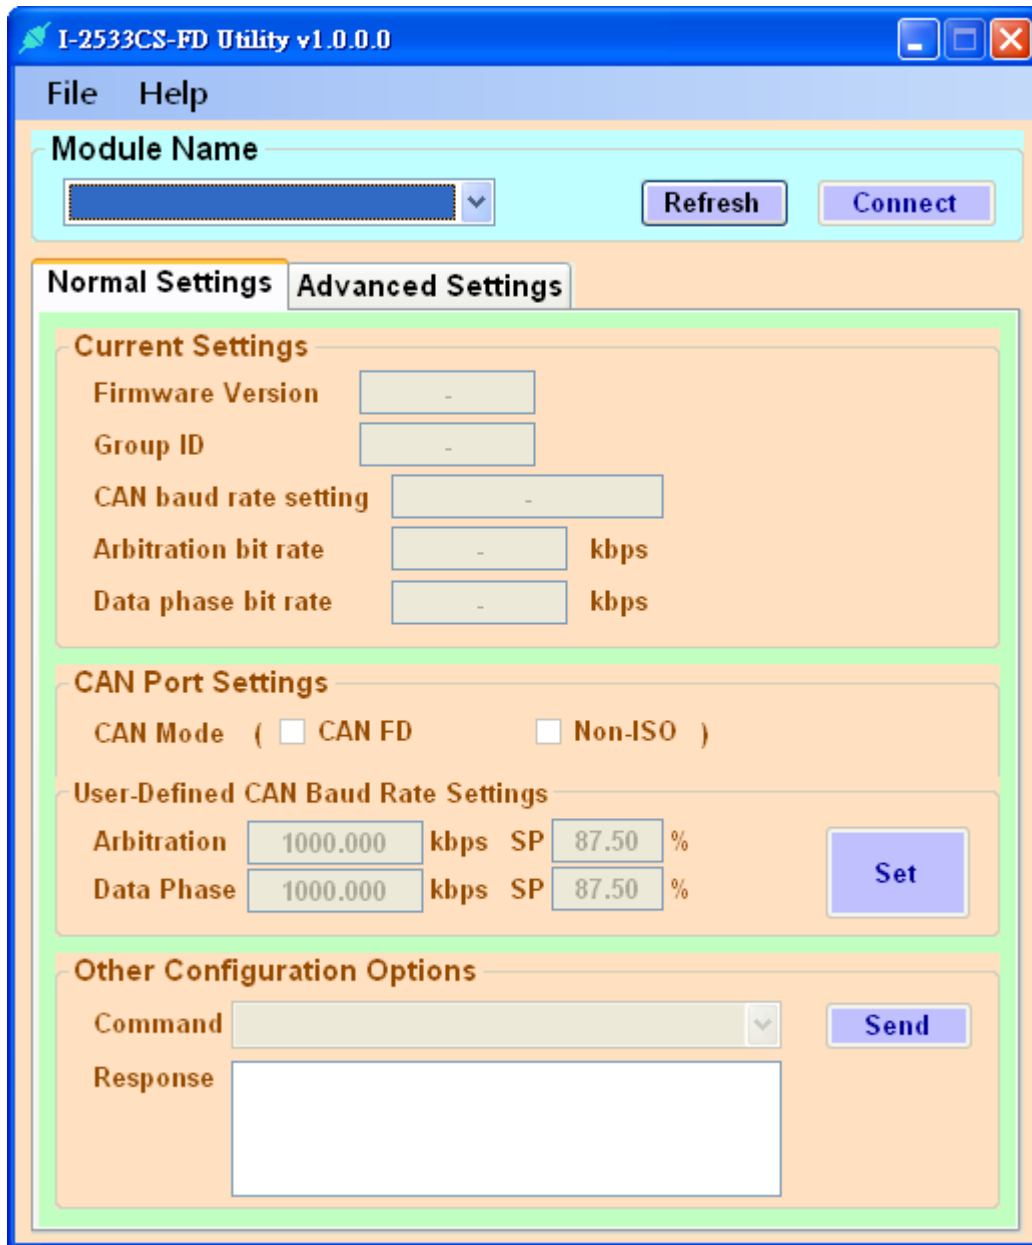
I-2533CS-FD Utility v1.0.0.0

File Help

Module Name

Refresh Connect

Normal Settings Advanced Settings

Current Settings

Firmware Version -

Group ID -

CAN baud rate setting -

Arbitration bit rate - kbps

Data phase bit rate - kbps

CAN Port Settings

CAN Mode ( CAN FD Non-ISO )

User-Defined CAN Baud Rate Settings

Arbitration 1000.000 kbps SP 87.50 %

Data Phase 1000.000 kbps SP 87.50 %

Set

Other Configuration Options

Command

Send

Response